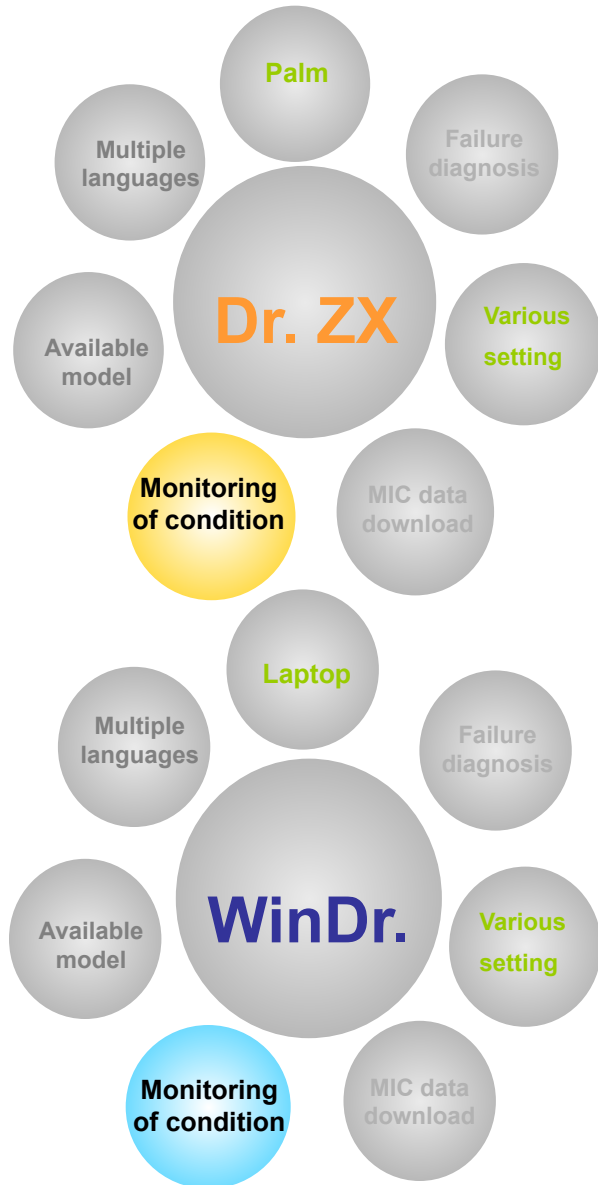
Palm

Multiple languages

Failure diagnosis

Dr. ZX

Available model

Various setting

Monitoring of condition

MIC data download

Laptop

Multiple languages

Failure diagnosis

WinDr.

Available model

Various setting

Monitoring of condition

MIC data download